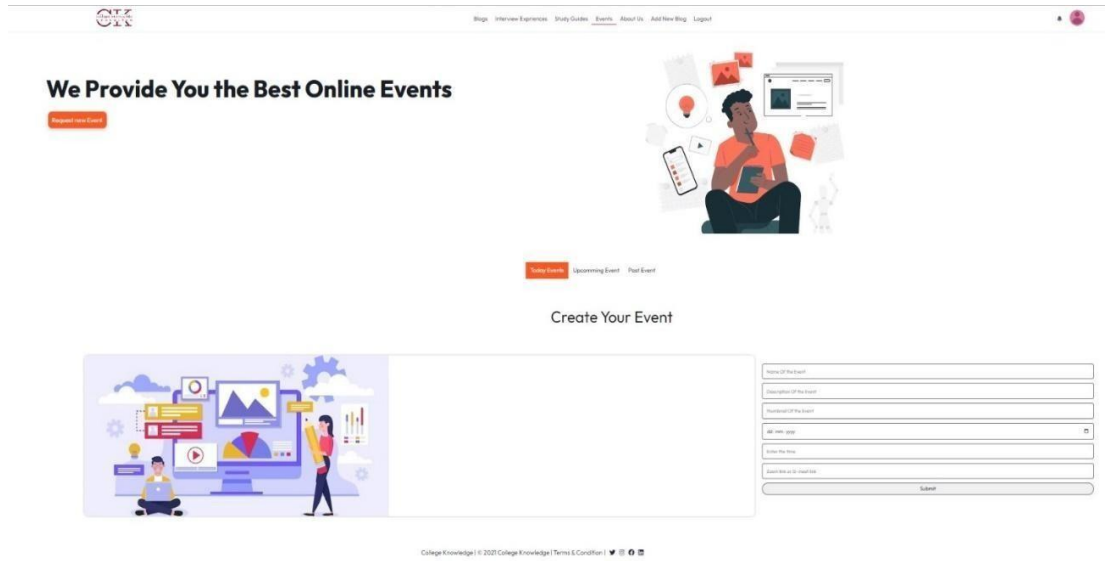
CK

Blogs Interview Experiences Study Guides Events About Us Add New Blog Logout

We Provide You the Best Online Events

Request new Event

Today Events Upcomming Event Past Event

Create Your Event

Name Of the Event

Description Of the Event

Thumbnail Of the Event

dd-mm-yyyy

Enter the time

Event link or Gmeet link

Submit

College Knowledge | © 2021 College Knowledge | Terms & Condition |